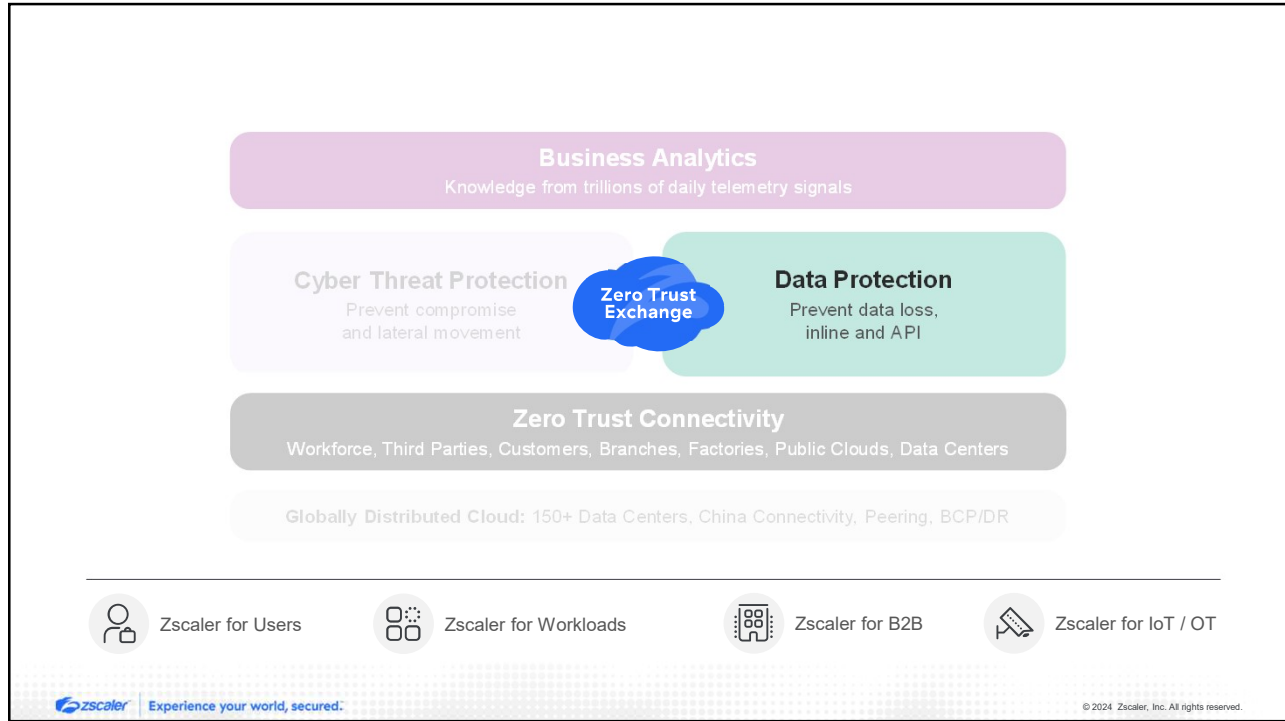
Business Analytics
Knowledge from trillions of daily telemetry signals

Cyber Threat Protection
Prevent compromise and lateral movement

Zero Trust Exchange

Data Protection
Prevent data loss, inline and API

Zero Trust Connectivity
Workforce, Third Parties, Customers, Branches, Factories, Public Clouds, Data Centers

Globally Distributed Cloud: 150+ Data Centers, China Connectivity, Peering, BCP/DR

Zscaler for Users
Zscaler for Workloads
Zscaler for B2B
Zscaler for IoT / OT

zscaler | Experience your world, secured.

© 2024 Zscaler, Inc. All rights reserved.